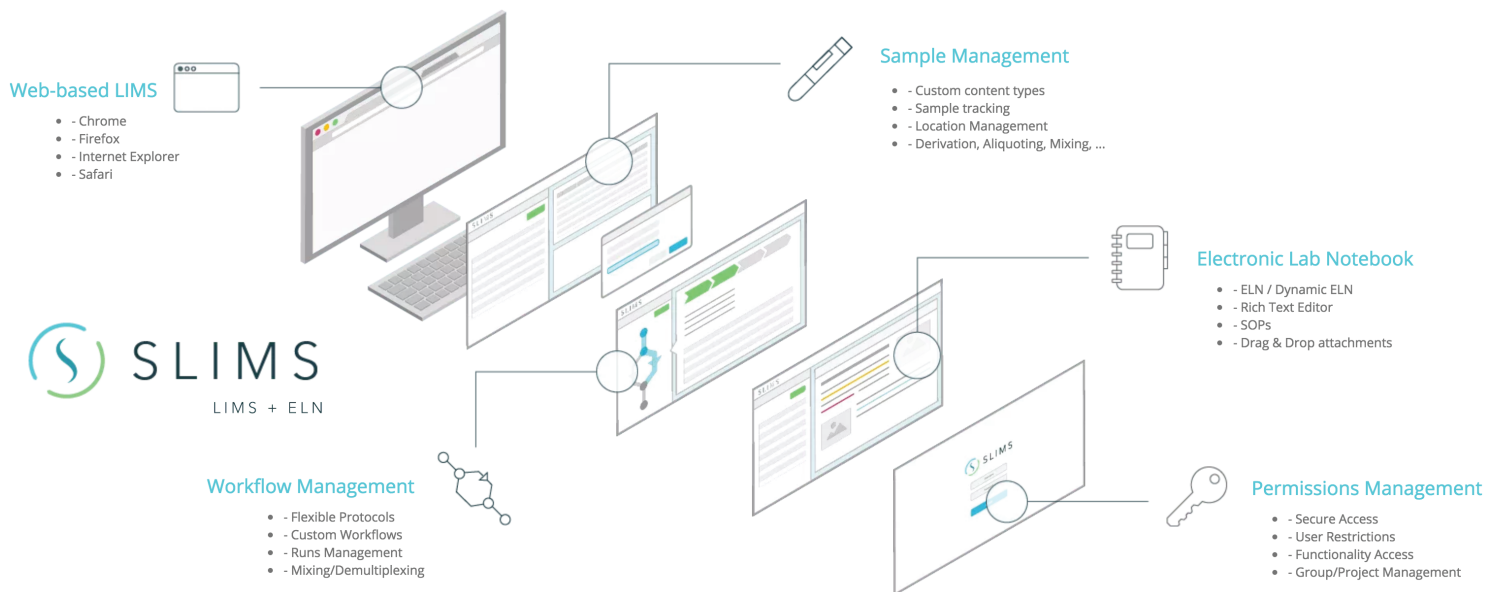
Web-based LIMS

- - Chrome
- - Firefox
- - Internet Explorer
- - Safari

Sample Management

- - Custom content types
- - Sample tracking
- - Location Management
- - Derivation, Aliquoting, Mixing, ...

Electronic Lab Notebook

- - ELN / Dynamic ELN
- - Rich Text Editor
- - SOPs
- - Drag & Drop attachments

SLIMS
LIMS + ELN

Workflow Management

- - Flexible Protocols
- - Custom Workflows
- - Runs Management
- - Mixing/Demultiplexing

Permissions Management

- - Secure Access
- - User Restrictions
- - Functionality Access
- - Group/Project Management